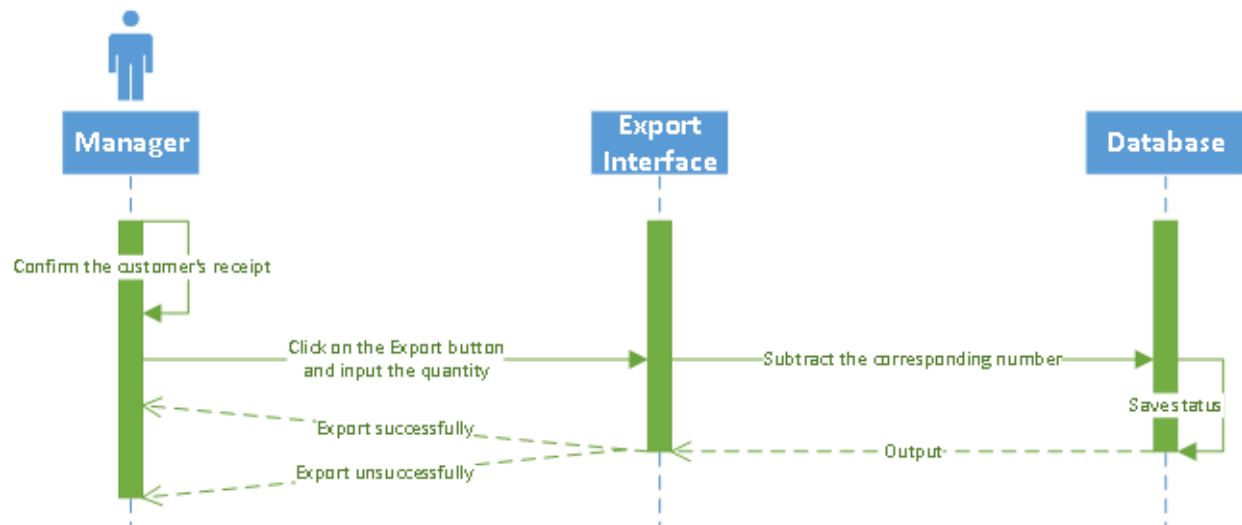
Manager

Export Interface

Database

Confirm the customer's receipt

Click on the Export button and input the quantity

Subtract the corresponding number

Save status

Export successfully

Output

Export unsuccessfully